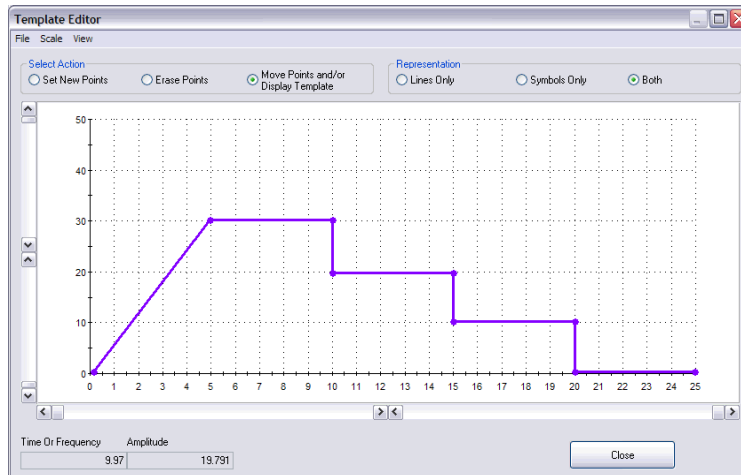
Template Editor

File Scale View

Select Action
Set New Points
Erase Points
Move Points and/or Display Template

Representation
Lines Only
Symbols Only
Both

50
40
30
20
10
0

0 1 2 3 4 5 6 7 8 9 10 11 12 13 14 15 16 17 18 19 20 21 22 23 24 25

Time Or Frequency
Amplitude
9.97
19.791

Close